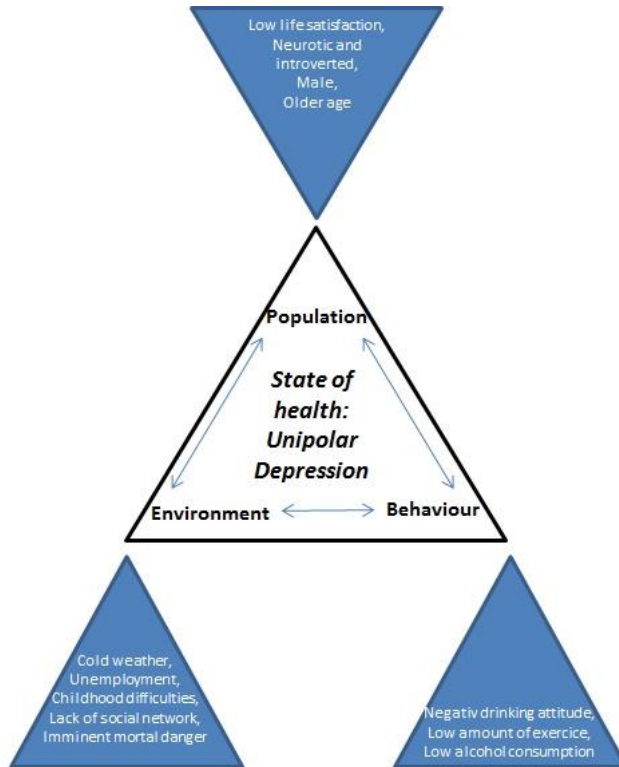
Low life satisfaction, Neurotic and introverted, Male, Older age

Population

State of health: Unipolar Depression

Environment

Behaviour

Cold weather, Unemployment, Childhood difficulties, Lack of social network, Imminent mortal danger

Negativ drinking attitude, Low amount of exercice, Low alcohol consumption